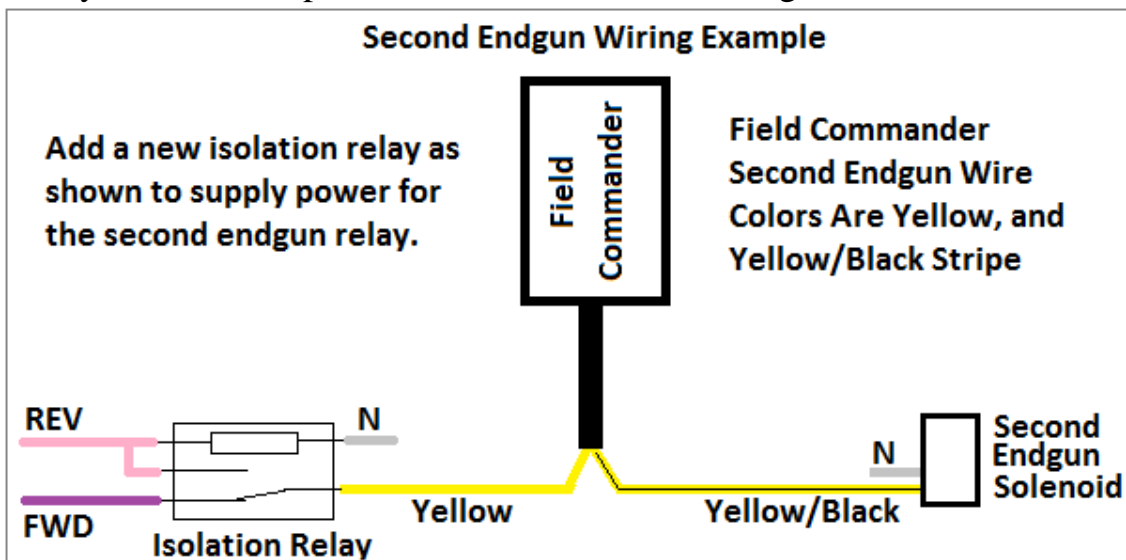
Second Endgun Wiring Example

Add a new isolation relay as shown to supply power for the second endgun relay.

Field Commander

Field Commander Second Endgun Wire Colors Are Yellow, and Yellow/Black Stripe

REV

N

FWD

Isolation Relay

Yellow

N

Yellow/Black

Second Endgun Solenoid